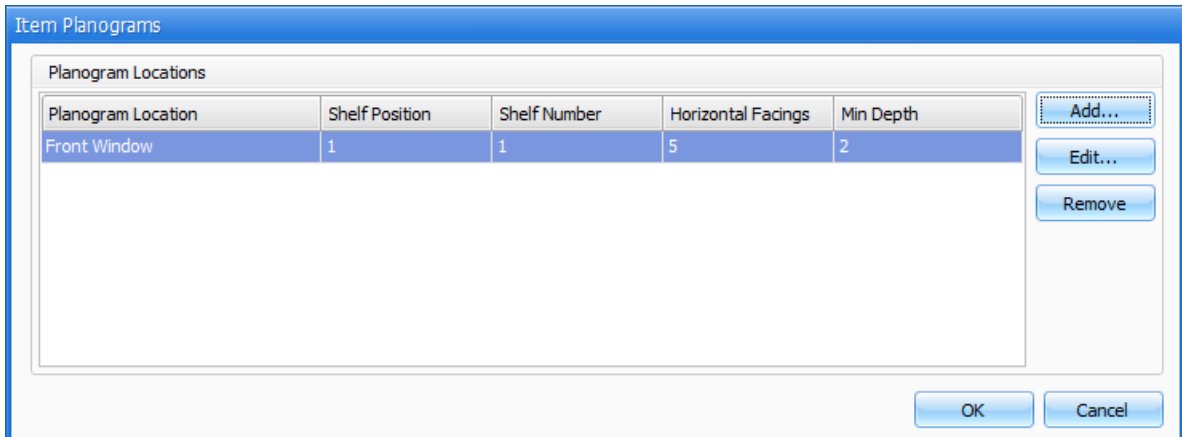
Item Planograms

Planogram Locations

| Planogram Location | Shelf Position | Shelf Number | Horizontal Facings | Min Depth |
|---|---|---|---|---|
| Front Window | 1 | 1 | 5 | 2 |

Add...

Edit...

Remove

OK

Cancel